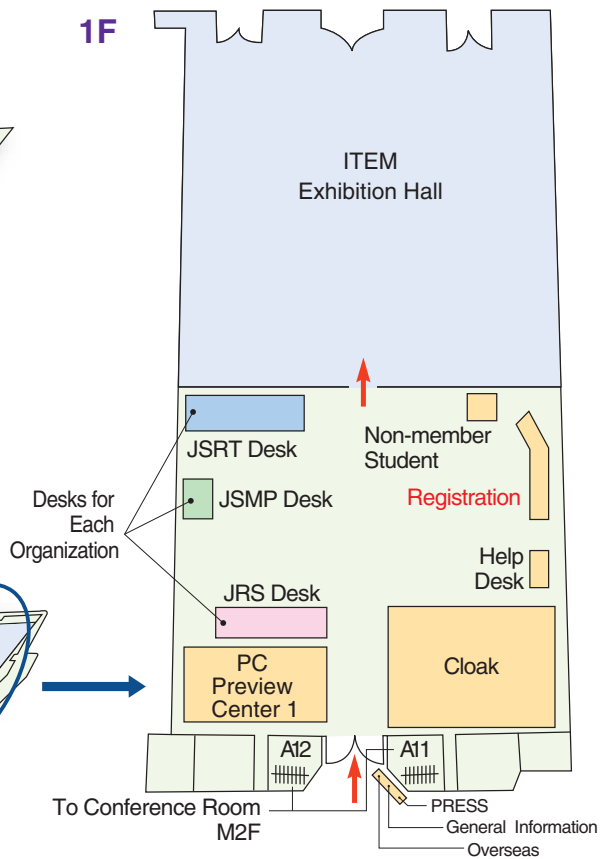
1F

ITEM
Exhibition Hall

JSRT Desk

Non-member
Student

JSMP Desk

Registration

Desks for
Each
Organization

Help
Desk

JRS Desk

PC
Preview
Center 1

Cloak

A12

A11

To Conference Room
M2F

PRESS

General Information

Overseas